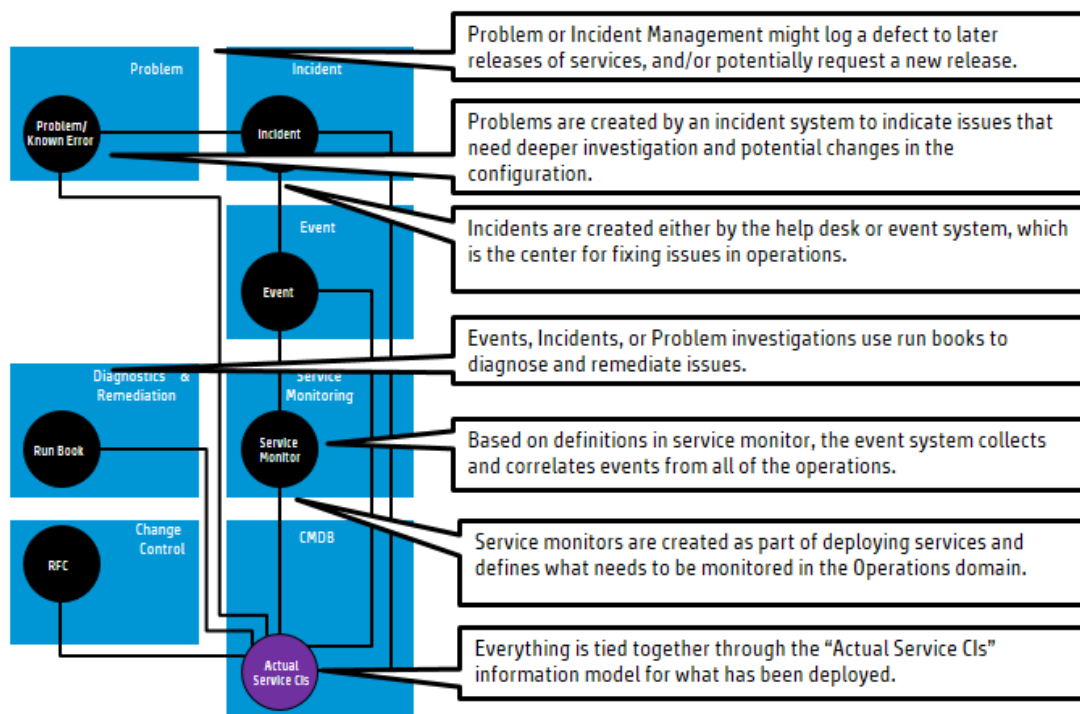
Problem

Problem/ Known Error

Incident

Incident

Event

Event

Diagnostics & Remediation

Run Book

Service Monitoring

Service Monitor

Change Control

RFC

CMDB

Actual Service CIs

Problem or Incident Management might log a defect to later releases of services, and/or potentially request a new release.

Problems are created by an incident system to indicate issues that need deeper investigation and potential changes in the configuration.

Incidents are created either by the help desk or event system, which is the center for fixing issues in operations.

Events, Incidents, or Problem investigations use run books to diagnose and remediate issues.

Based on definitions in service monitor, the event system collects and correlates events from all of the operations.

Service monitors are created as part of deploying services and defines what needs to be monitored in the Operations domain.

Everything is tied together through the “Actual Service CIs” information model for what has been deployed.